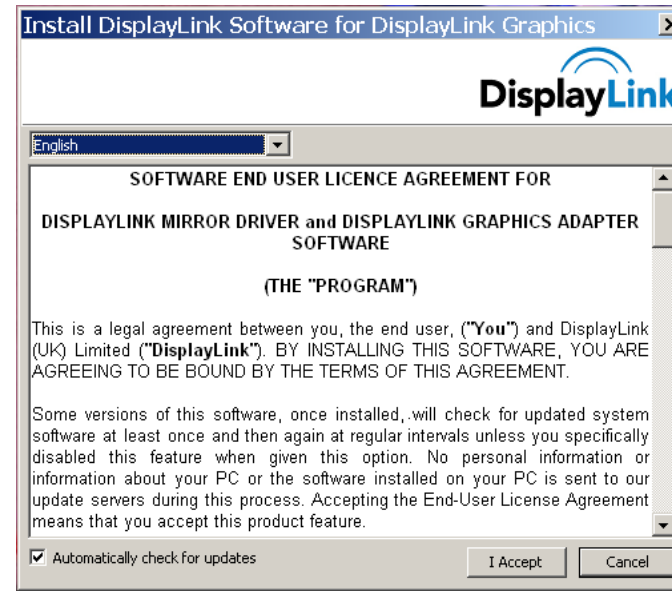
Install DisplayLink Software for DisplayLink Graphics

DisplayLink

English

SOFTWARE END USER LICENCE AGREEMENT FOR

DISPLAYLINK MIRROR DRIVER and DISPLAYLINK GRAPHICS ADAPTER SOFTWARE

(THE "PROGRAM")

This is a legal agreement between you, the end user, ("You") and DisplayLink (UK) Limited ("DisplayLink"). BY INSTALLING THIS SOFTWARE, YOU ARE AGREEING TO BE BOUND BY THE TERMS OF THIS AGREEMENT.

Some versions of this software, once installed, .will check for updated system software at least once and then again at regular intervals unless you specifically disabled this feature when given this option. No personal information or information about your PC or the software installed on your PC is sent to our update servers during this process. Accepting the End-User License Agreement means that you accept this product feature.

Automatically check for updates

I Accept

Cancel